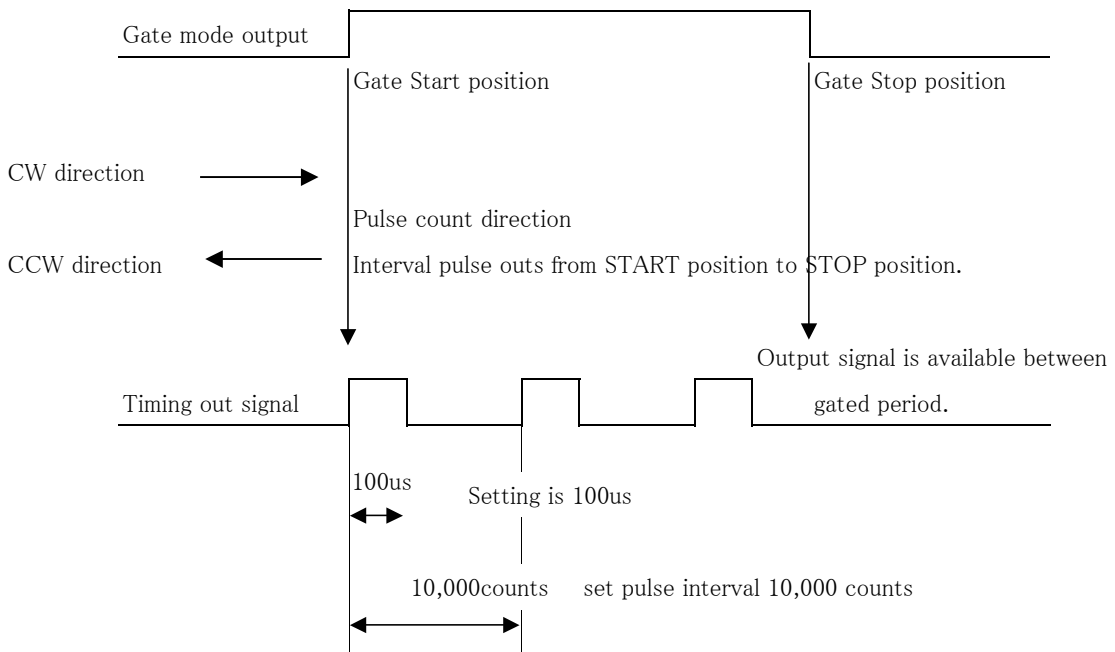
Gate mode output

Gate Start position

Gate Stop position

CW direction

Pulse count direction

CCW direction

Interval pulse outs from START position to STOP position.

Output signal is available between gated period.

Timing out signal

100us

Setting is 100us

10,000counts

set pulse interval 10,000 counts